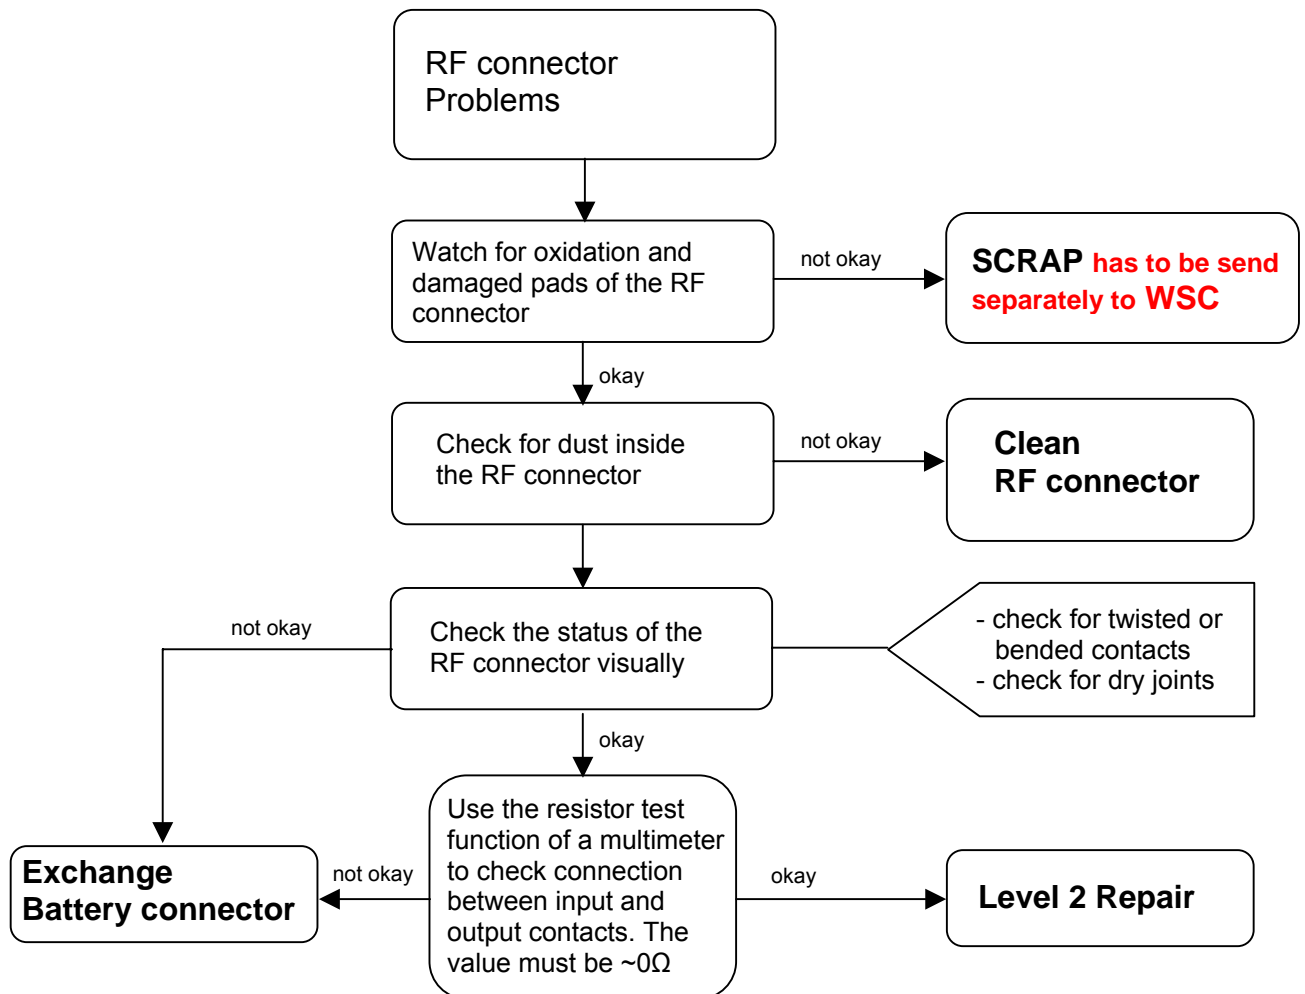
RF connector Problems

Watch for oxidation and damaged pads of the RF connector

not okay

SCRAP has to be send separately to WSC

okay

Check for dust inside the RF connector

not okay

Clean RF connector

not okay

Check the status of the RF connector visually

- check for twisted or bended contacts
- check for dry joints

okay

Exchange Battery connector

not okay

Use the resistor test function of a multimeter to check connection between input and output contacts. The value must be ~0Ω

okay

Level 2 Repair